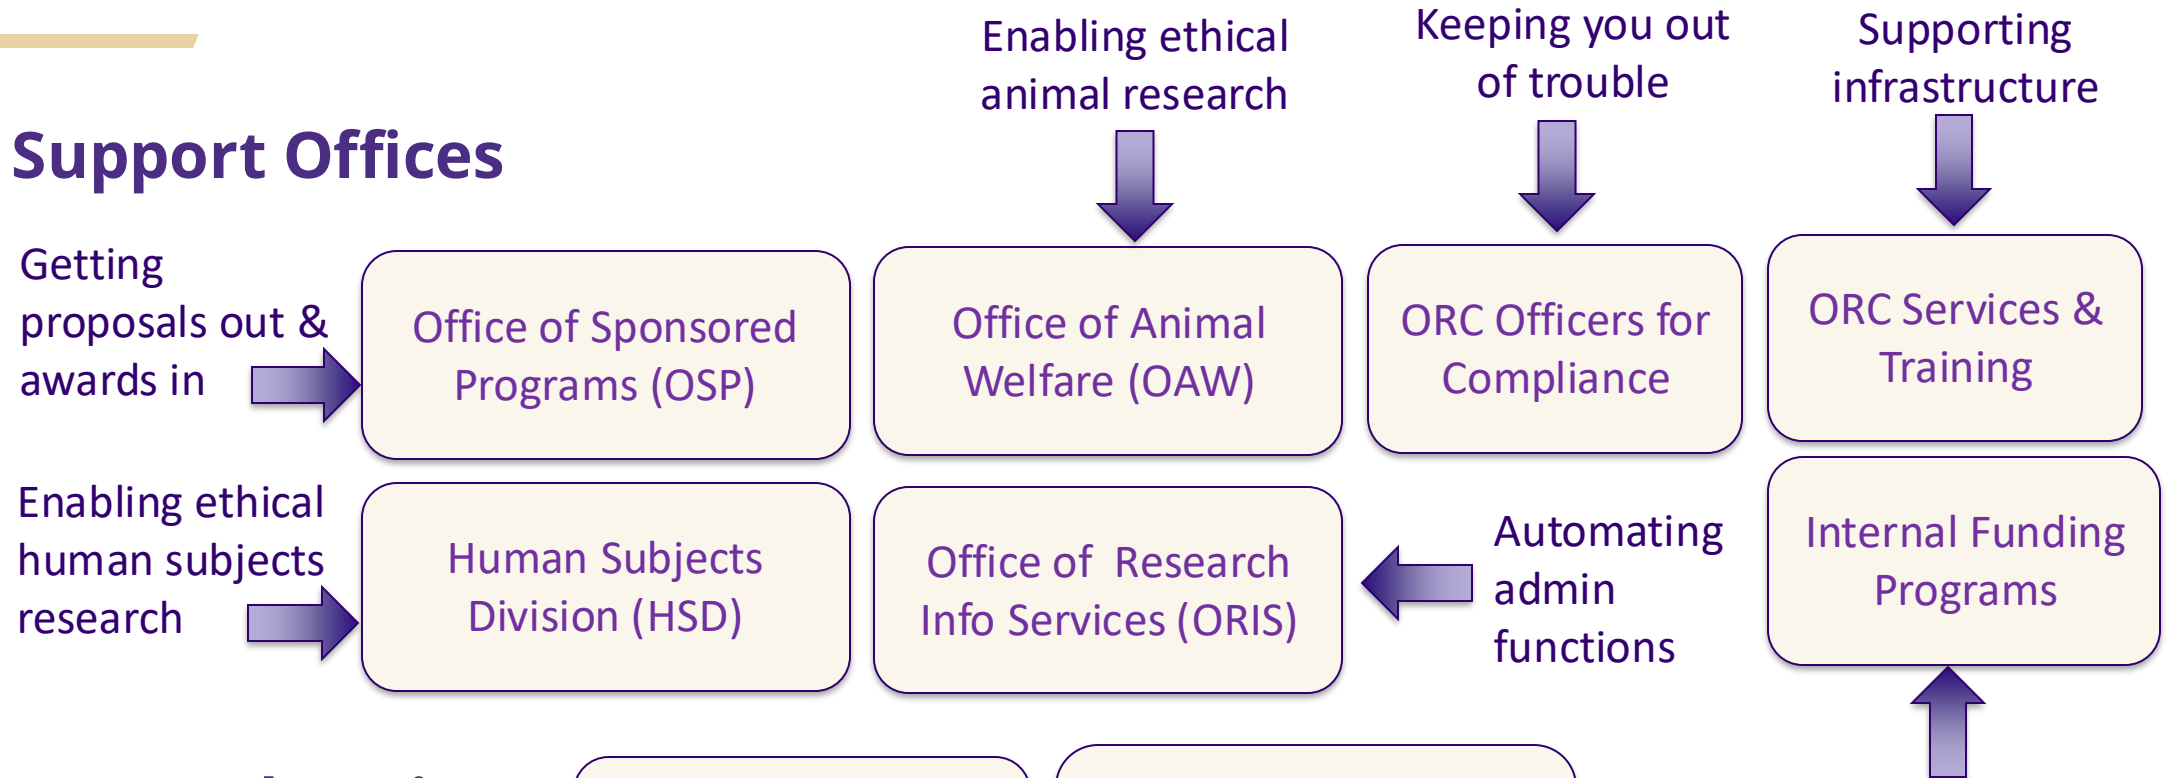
Support Offices

Enabling ethical animal research

Keeping you out of trouble

Supporting infrastructure

Getting proposals out & awards in

Office of Sponsored Programs (OSP)

Office of Animal Welfare (OAW)

ORC Officers for Compliance

ORC Services & Training

Enabling ethical human subjects research

Human Subjects Division (HSD)

Office of Research Info Services (ORIS)

Automating admin functions

Internal Funding Programs